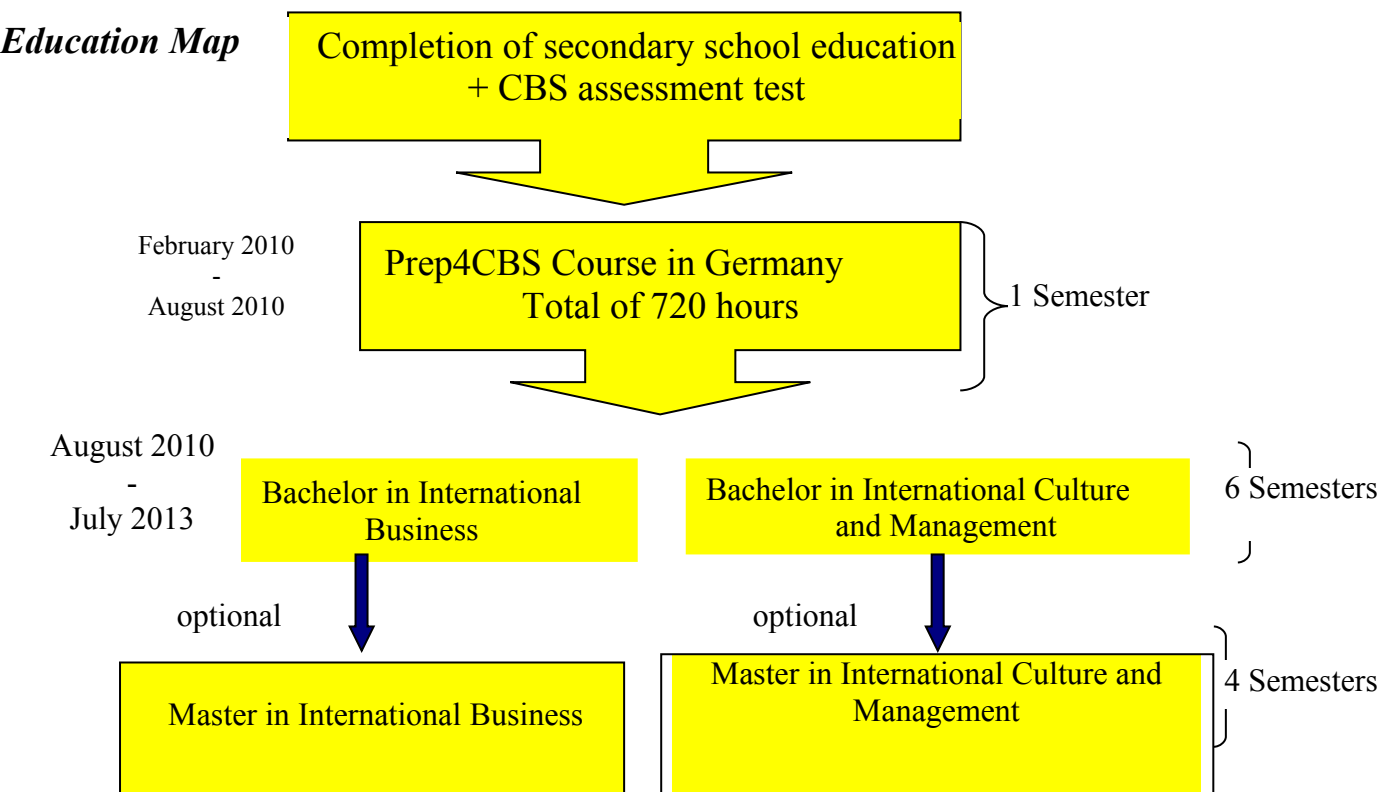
*Education Map*

Completion of secondary school education + CBS assessment test

February 2010 - August 2010

Prep4CBS Course in Germany Total of 720 hours

1 Semester

August 2010 - July 2013

Bachelor in International Business

Bachelor in International Culture and Management

6 Semesters

optional

optional

Master in International Business

Master in International Culture and Management

4 Semesters